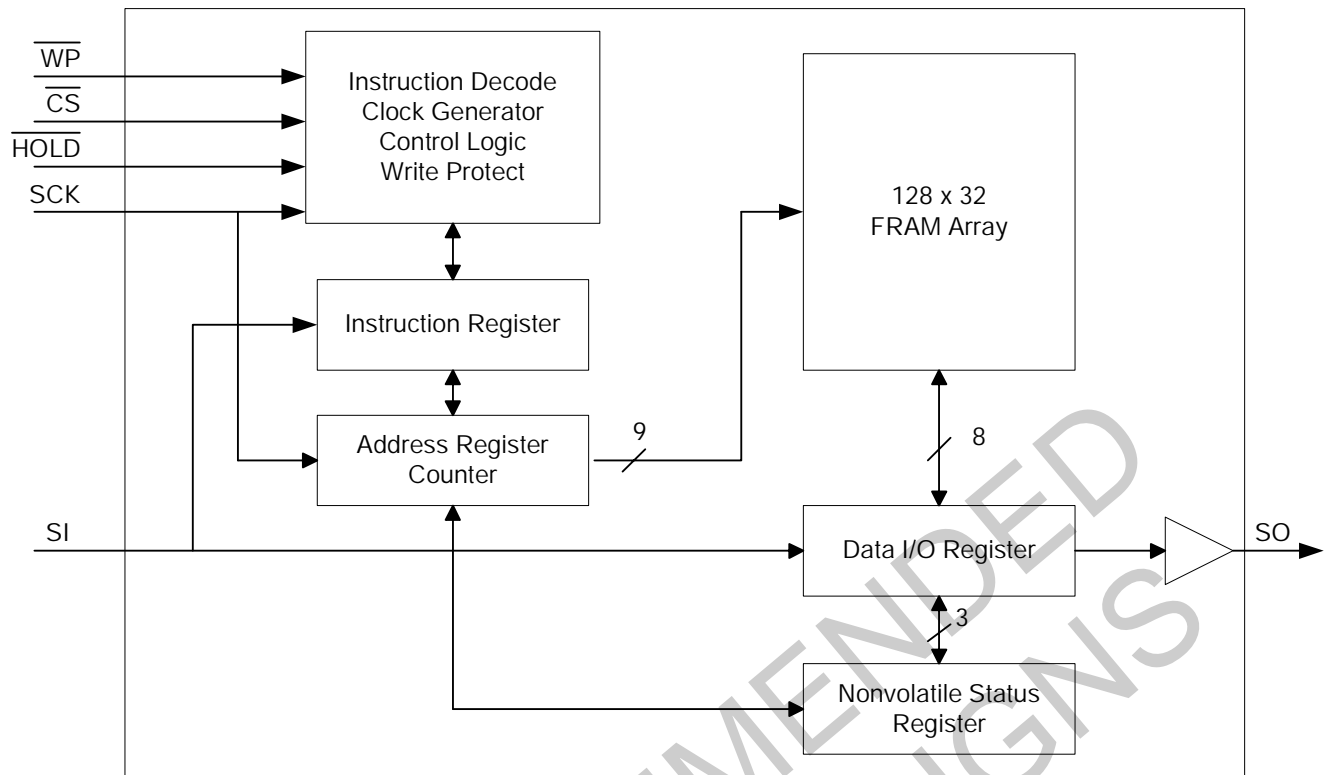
$\overline{WP}$
$\overline{CS}$
$\overline{HOLD}$
SCK

Instruction Decode
Clock Generator
Control Logic
Write Protect

128 x 32
FRAM Array

Instruction Register

Address Register
Counter

9

8

SI

Data I/O Register

SO

3

Nonvolatile Status
Register

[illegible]MENDED
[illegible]IGNS